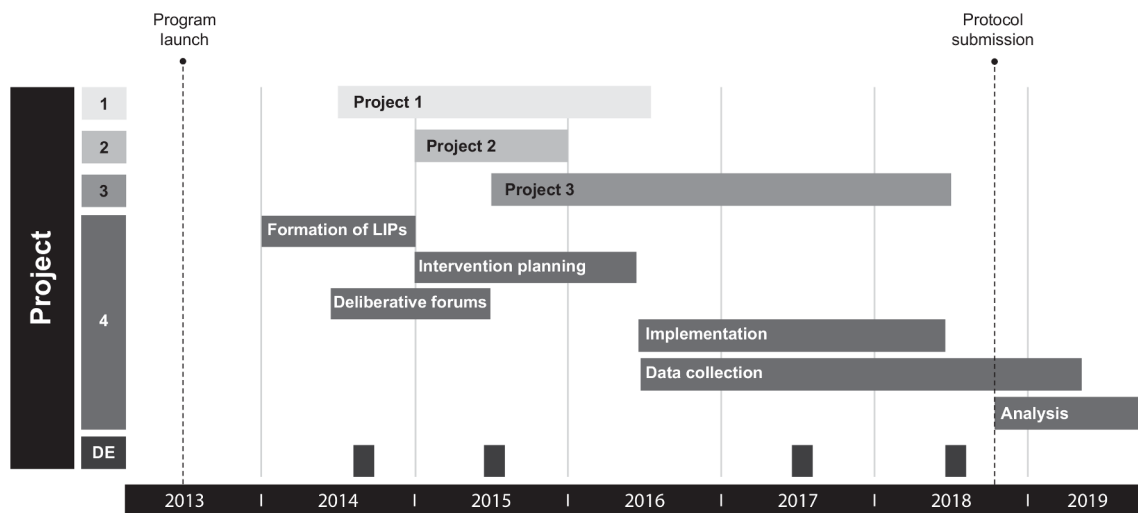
Program launch

Protocol submission

Project

1
2
3
4
DE

Project 1
Project 2
Project 3
Formation of LIPs
Intervention planning
Deliberative forums
Implementation
Data collection
Analysis

2013 I 2014 I 2015 I 2016 I 2017 I 2018 I 2019